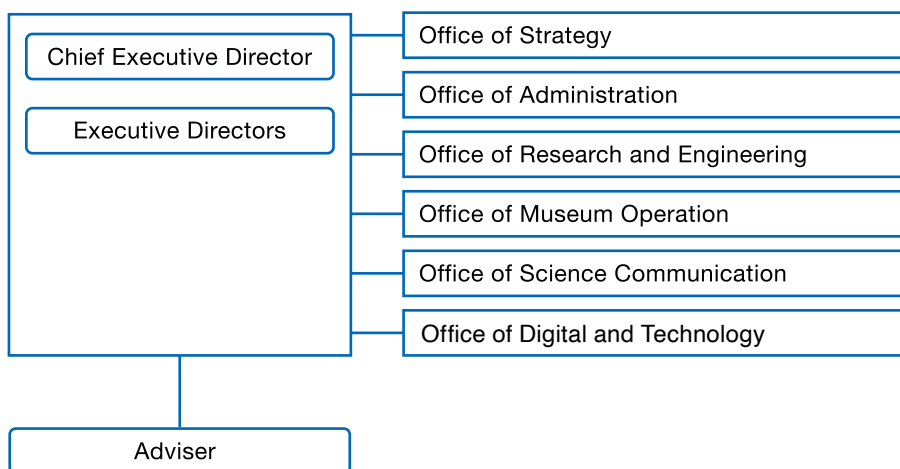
Chief Executive Director

Executive Directors

Office of Strategy

Office of Administration

Office of Research and Engineering

Office of Museum Operation

Office of Science Communication

Office of Digital and Technology

Adviser